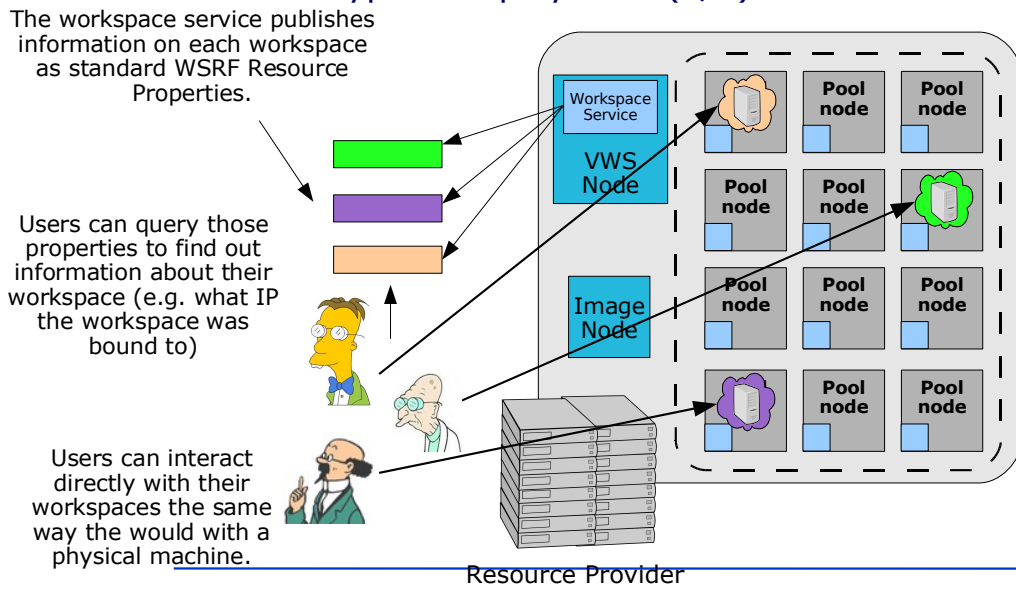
The workspace service publishes information on each workspace as standard WSRF Resource Properties.

Users can query those properties to find out information about their workspace (e.g. what IP the workspace was bound to)

Users can interact directly with their workspaces the same way the would with a physical machine.

Workspace Service

VWS Node

Image Node

Pool node

Pool node

Pool node

Pool node

Pool node

Pool node

Pool node

Pool node

Pool node

Pool node

Resource Provider